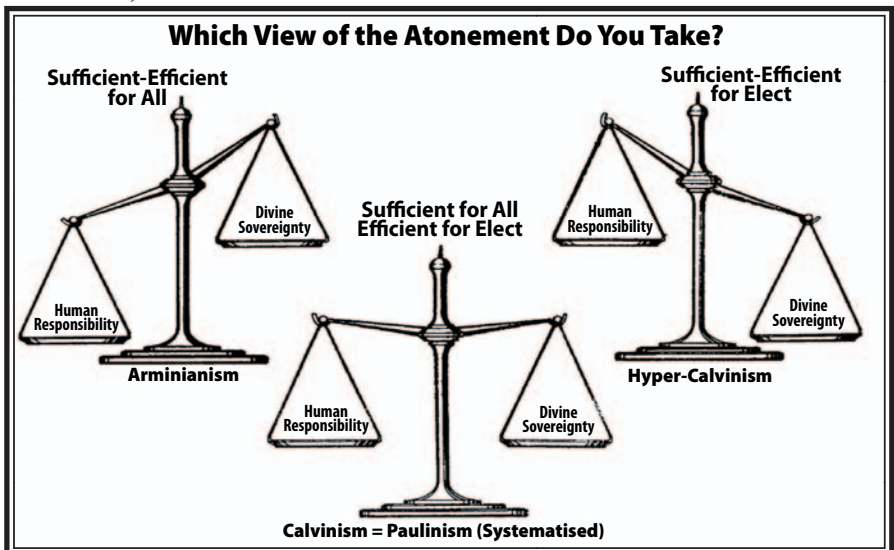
Which View of the Atonement Do You Take?

Sufficient-Efficient for All

Divine Sovereignty

Human Responsibility

Arminianism

Sufficient for All Efficient for Elect

Human Responsibility

Divine Sovereignty

Calvinism = Paulinism (Systematised)

Sufficient-Efficient for Elect

Human Responsibility

Divine Sovereignty

Hyper-Calvinism